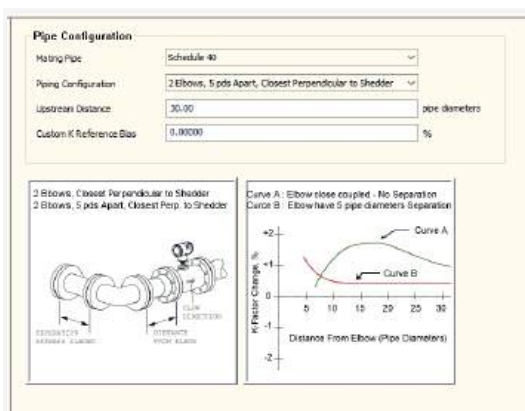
Pipe Configuration

Mating Pipe
Schedule 40

Piping Configuration
2 Elbows, 5 pds Apart, Closest Perpendicular to Shedder

Upstream Distance
30.00
pipe diameters

Custom K Reference Bias
0.00000
%

2 Elbows, Closest Perpendicular to Shedder
2 Elbows, 5 pds Apart, Closest Perp. to Shedder

FLOW DIRECTION

SEPARATION BETWEEN ELBOWS

DISTANCE FROM ELBOW

Curve A : Elbow close coupled - No Separation
Curve B : Elbow have 5 pipe diameters Separation

Curve A

Curve B

K-Factor Change, %

+2
+1
0
-1
-2

5 10 15 20 25 30

Distance From Elbow (Pipe Diameters)